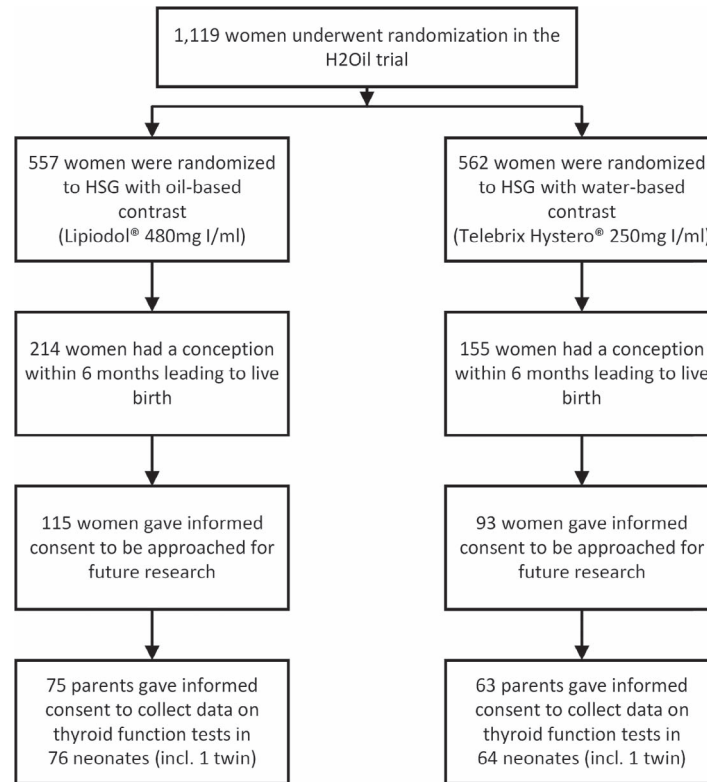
1,119 women underwent randomization in the H2Oil trial

557 women were randomized to HSG with oil-based contrast (Lipiodol® 480mg I/ml)

214 women had a conception within 6 months leading to live birth

115 women gave informed consent to be approached for future research

75 parents gave informed consent to collect data on thyroid function tests in 76 neonates (incl. 1 twin)

562 women were randomized to HSG with water-based contrast (Telebrix Hystero® 250mg I/ml)

155 women had a conception within 6 months leading to live birth

93 women gave informed consent to be approached for future research

63 parents gave informed consent to collect data on thyroid function tests in 64 neonates (incl. 1 twin)